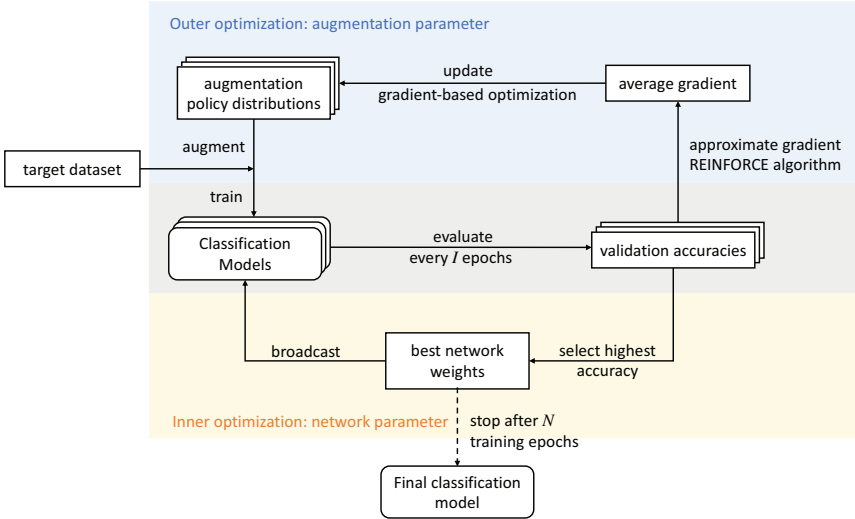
Outer optimization: augmentation parameter

augmentation policy distributions

update
gradient-based optimization

average gradient

augment

target dataset

train

approximate gradient
REINFORCE algorithm

Classification Models

evaluate
every $I$ epochs

validation accuracies

broadcast

best network weights

select highest accuracy

Inner optimization: network parameter

stop after $N$ training epochs

Final classification model